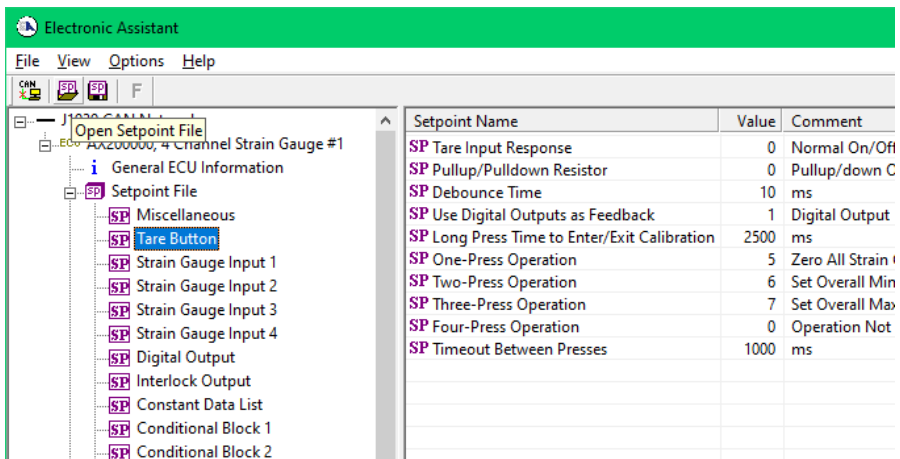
Electronic Assistant

File View Options Help

F

J1939 CAN Network
Open Setpoint File
AX200000, 4 Channel Strain Gauge #1
General ECU Information
Setpoint File
Miscellaneous
Tare Button
Strain Gauge Input 1
Strain Gauge Input 2
Strain Gauge Input 3
Strain Gauge Input 4
Digital Output
Interlock Output
Constant Data List
Conditional Block 1
Conditional Block 2

| Setpoint Name | Value | Comment |
|---|---|---|
| SP Tare Input Response | 0 | Normal On/Off |
| SP Pullup/Pulldown Resistor | 0 | Pullup/down C |
| SP Debounce Time | 10 | ms |
| SP Use Digital Outputs as Feedback | 1 | Digital Output |
| SP Long Press Time to Enter/Exit Calibration | 2500 | ms |
| SP One-Press Operation | 5 | Zero All Strain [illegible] |
| SP Two-Press Operation | 6 | Set Overall Min |
| SP Three-Press Operation | 7 | Set Overall Max |
| SP Four-Press Operation | 0 | Operation Not |
| SP Timeout Between Presses | 1000 | ms |